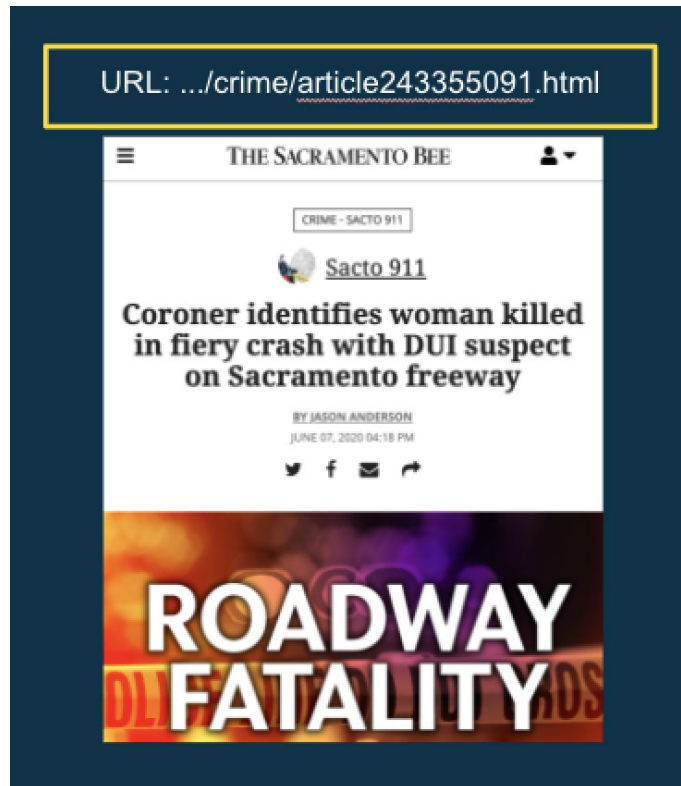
URL: .../crime/article243355091.html

THE SACRAMENTO BEE

CRIME - SACTO 911

Sacto 911

Coroner identifies woman killed in fiery crash with DUI suspect on Sacramento freeway

BY JASON ANDERSON

JUNE 07, 2020 04:18 PM

ROADWAY FATALITY